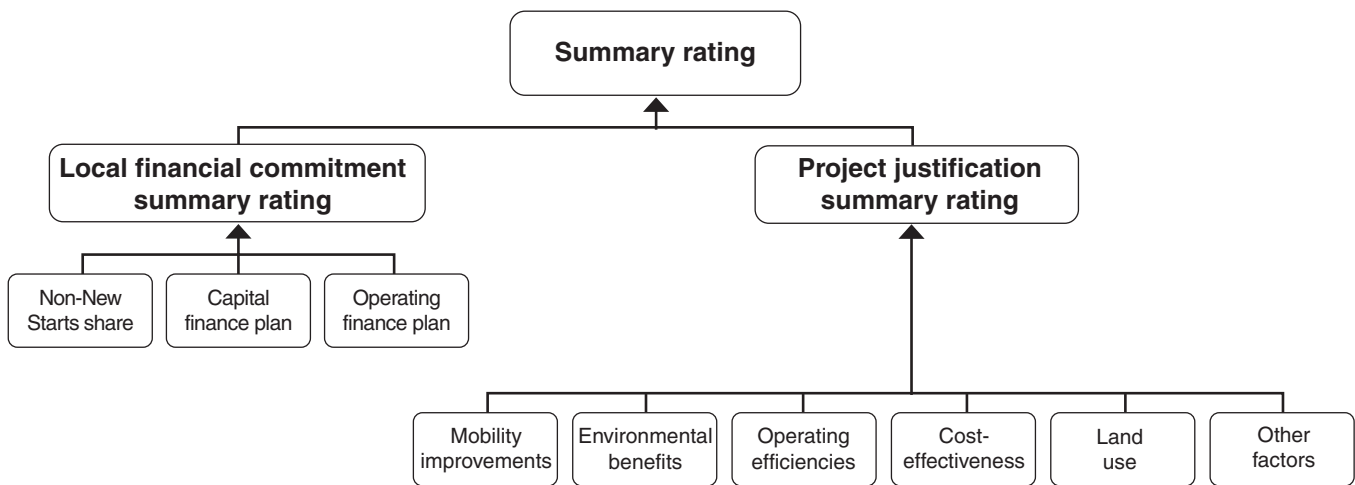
Summary rating

Local financial commitment summary rating

Project justification summary rating

Non-New Starts share

Capital finance plan

Operating finance plan

Mobility improvements

Environmental benefits

Operating efficiencies

Cost-effectiveness

Land use

Other factors